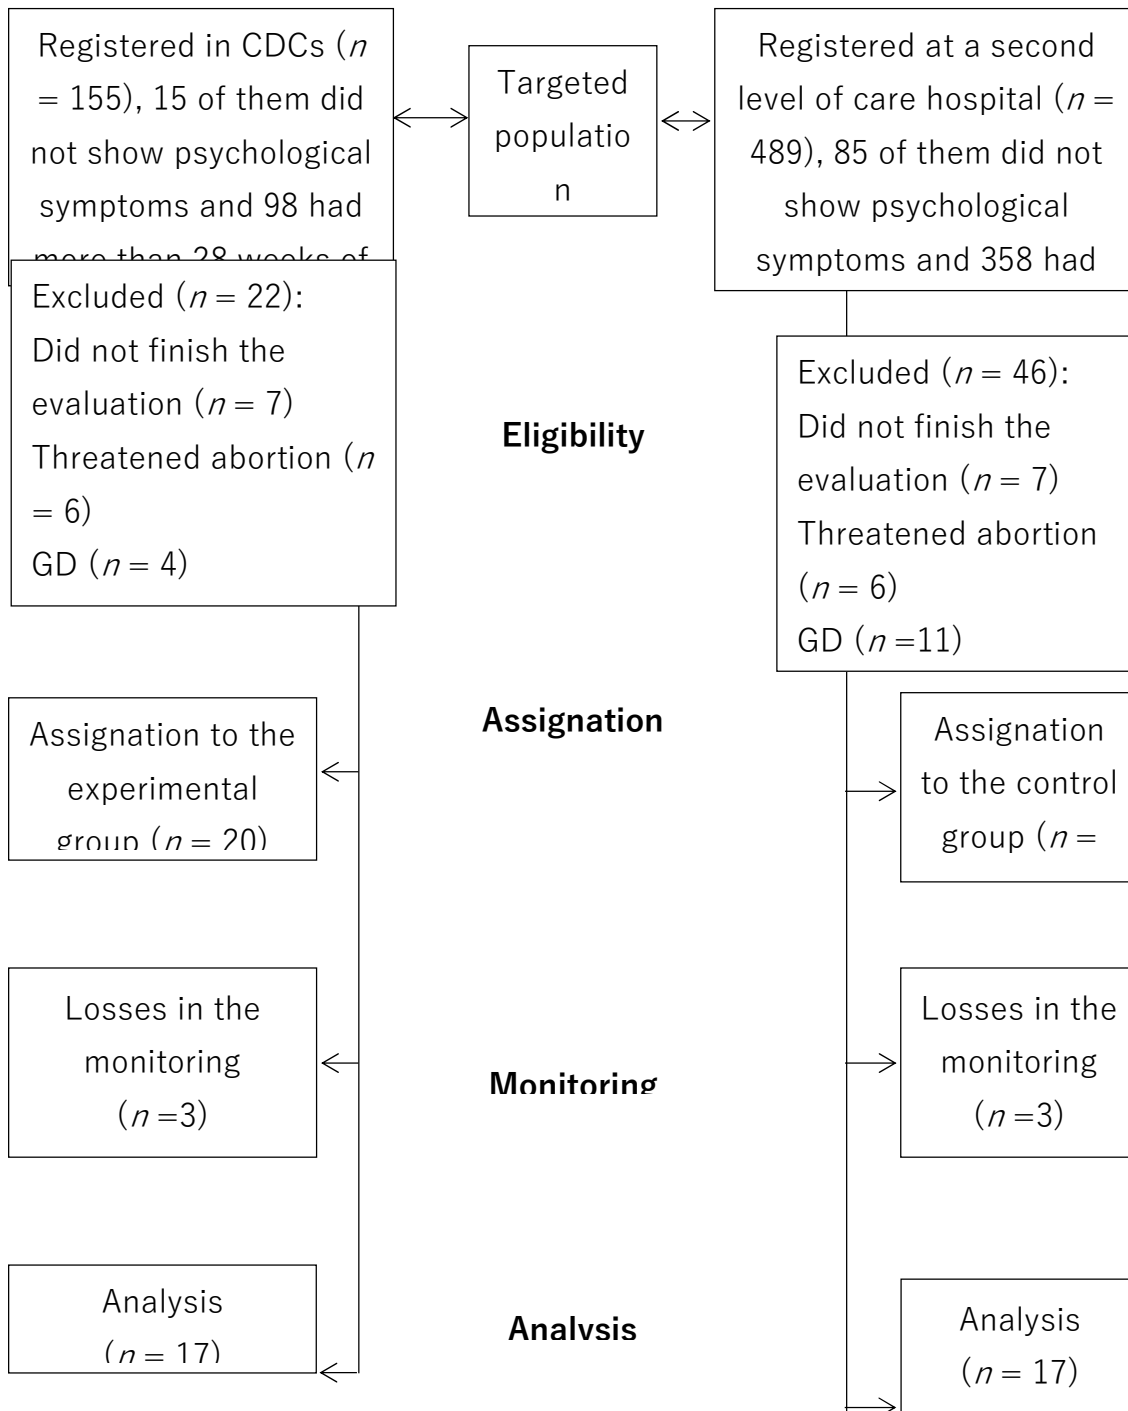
Registered in CDCs ($n$ = 155), 15 of them did not show psychological symptoms and 98 had more than 28 weeks of

Targeted population

Registered at a second level of care hospital ($n$ = 489), 85 of them did not show psychological symptoms and 358 had

Excluded ($n$ = 22):
Did not finish the evaluation ($n$ = 7)
Threatened abortion ($n$ = 6)
GD ($n$ = 4)

Eligibility

Excluded ($n$ = 46):
Did not finish the evaluation ($n$ = 7)
Threatened abortion ($n$ = 6)
GD ($n$ =11)

Assignation

Assignation to the experimental group ($n$ = 20)

Assignation to the control group ($n$ =

Losses in the monitoring ($n$ =3)

Monitoring

Losses in the monitoring ($n$ =3)

Analysis ($n$ = 17)

Analysis

Analysis ($n$ = 17)